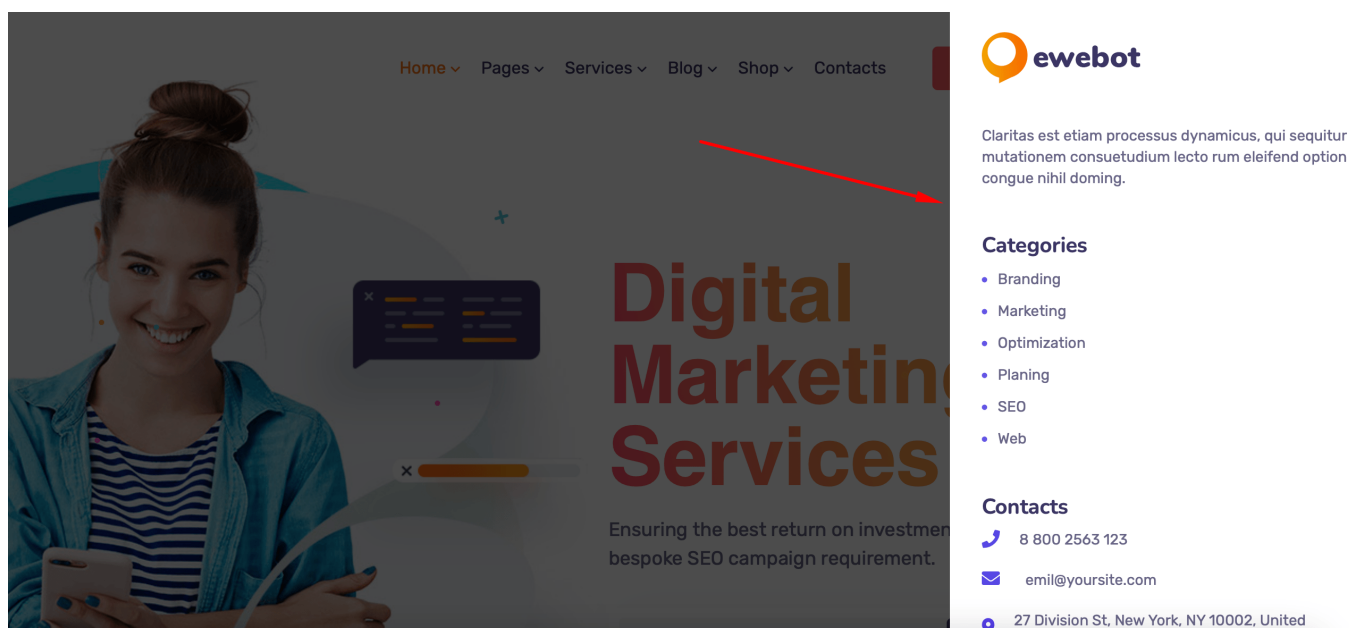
Home Pages Services Blog Shop Contacts

Digital Marketing Services

Ensuring the best return on investmen bespoke SEO campaign requirement.

ewebot

Claritas est etiam processus dynamicus, qui sequitur mutationem consuetudium lecto rum eleifend option congue nihil doming.

Categories

- Branding
- Marketing
- Optimization
- Planing
- SEO
- Web

Contacts

8 800 2563 123

emil@yoursite.com

27 Division St, New York, NY 10002, United